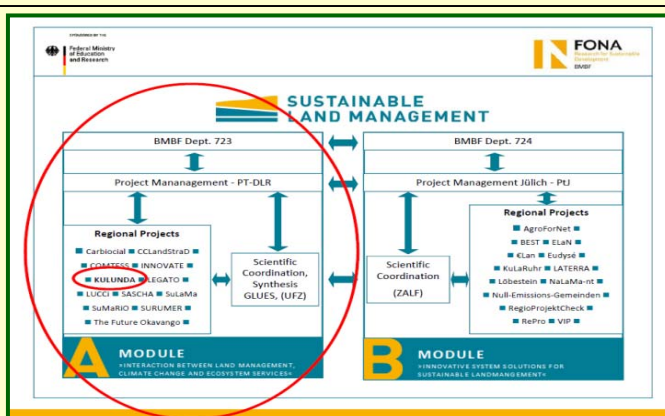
SPONSORED BY THE
Federal Ministry of Education and Research

FONA
Research for Sustainable Development
BMBF

SUSTAINABLE LAND MANAGEMENT

BMBF Dept. 723

Project Mananagement - PT-DLR

Regional Projects
Carbiocial CCLandStraD COMTESS INNOVATE KULUNDA LEGATO LUCCI SASCHA SuLaMa SuMaRiO SURUMER The Future Okavango

Scientific Coordination, Synthesis GLUES, (UFZ)

A MODULE
»INTERACTION BETWEEN LAND MANAGEMENT, CLIMATE CHANGE AND ECOSYSTEM SERVICES«

BMBF Dept. 724

Project Management Jülich - PtJ

Scientific Coordination (ZALF)

Regional Projects
AgroForNet BEST ELaN €Lan Eudysé KuLaRuhr LATERRA Löbestein NaLaMa-nt Null-Emissions-Gemeinden RegioProjektCheck RePro VIP

B MODULE
»INNOVATIVE SYSTEM SOLUTIONS FOR SUSTAINABLE LANDMANAGEMENT«